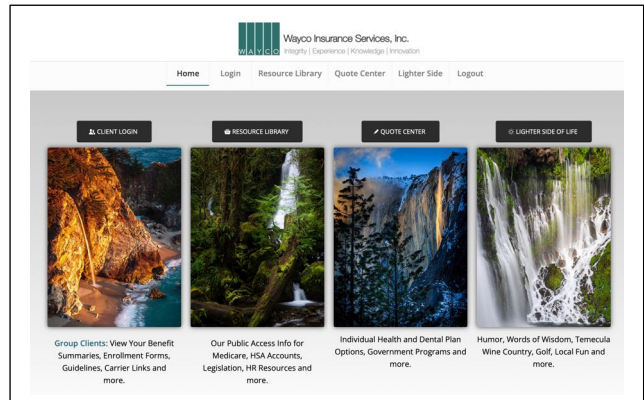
WAYCO

Wayco Insurance Services, Inc.

Integrity | Experience | Knowledge | Innovation

Home Login Resource Library Quote Center Lighter Side Logout

CLIENT LOGIN

RESOURCE LIBRARY

QUOTE CENTER

LIGHTER SIDE OF LIFE

Group Clients: View Your Benefit Summaries, Enrollment Forms, Guidelines, Carrier Links and more.

Our Public Access Info for Medicare, HSA Accounts, Legislation, HR Resources and more.

Individual Health and Dental Plan Options, Government Programs and more.

Humor, Words of Wisdom, Temecula Wine Country, Golf, Local Fun and more.